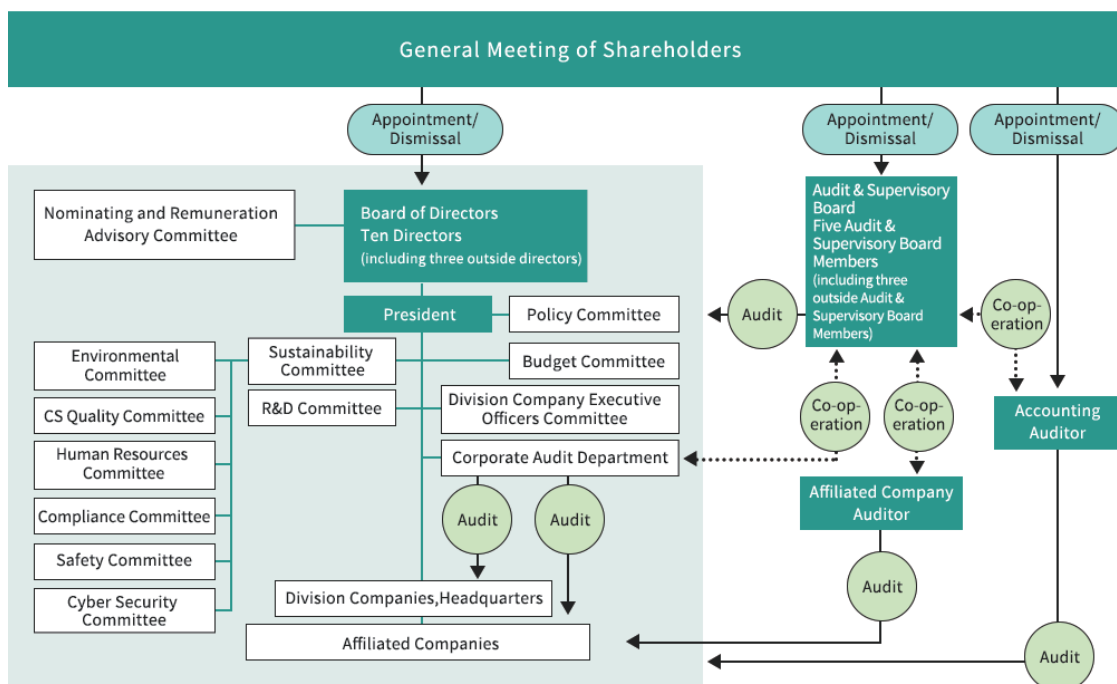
General Meeting of Shareholders

Appointment/ Dismissal

Appointment/ Dismissal

Appointment/ Dismissal

Nominating and Remuneration Advisory Committee

Board of Directors
Ten Directors
(including three outside directors)

Audit & Supervisory Board
Five Audit & Supervisory Board Members
(including three outside Audit & Supervisory Board Members)

President

Policy Committee

Audit

Co-operation

Environmental Committee

Sustainability Committee

Budget Committee

CS Quality Committee

R&D Committee

Division Company Executive Officers Committee

Co-operation

Co-operation

Accounting Auditor

Human Resources Committee

Corporate Audit Department

Compliance Committee

Audit

Audit

Affiliated Company Auditor

Safety Committee

Audit

Cyber Security Committee

Division Companies,Headquarters

Affiliated Companies

Audit